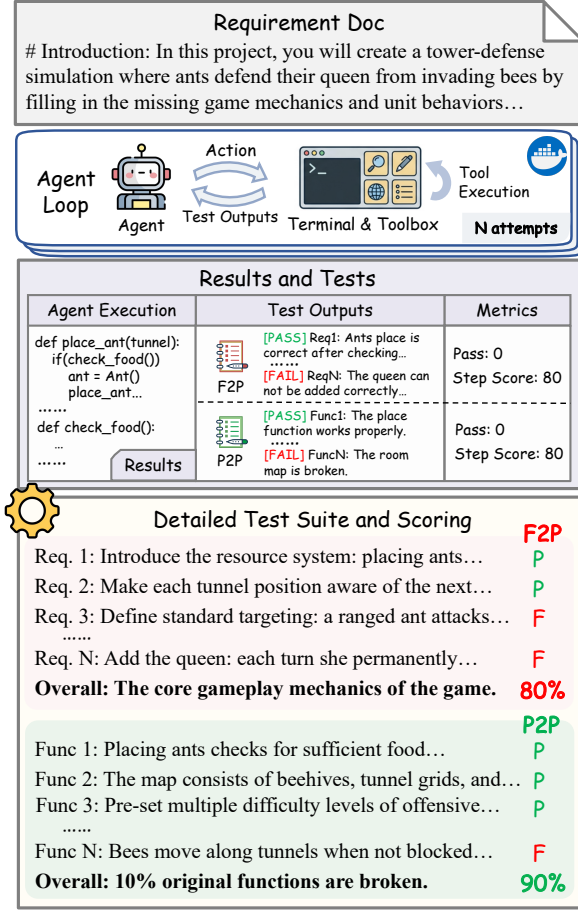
Requirement Doc

# Introduction: In this project, you will create a tower-defense simulation where ants defend their queen from invading bees by filling in the missing game mechanics and unit behaviors…

Agent Loop

Agent

Action

Test Outputs

Terminal & Toolbox

Tool Execution

N attempts

Results and Tests

| Agent Execution | Test Outputs | Metrics |
|---|---|---|
| def place_ant(tunnel): if(check_food()) ant = Ant() place_ant… …… def check_food(): … …… Results | F2P [PASS] Req1: Ants place is correct after checking… …… [FAIL] ReqN: The queen can not be added correctly… | Pass: 0 Step Score: 80 |
| | P2P [PASS] Func1: The place function works properly. …… [FAIL] FuncN: The room map is broken. | Pass: 0 Step Score: 80 |

Detailed Test Suite and Scoring

F2P

Req. 1: Introduce the resource system: placing ants… P

Req. 2: Make each tunnel position aware of the next… P

Req. 3: Define standard targeting: a ranged ant attacks… F

……

Req. N: Add the queen: each turn she permanently… F

Overall: The core gameplay mechanics of the game. 80%

P2P

Func 1: Placing ants checks for sufficient food… P

Func 2: The map consists of beehives, tunnel grids, and… P

Func 3: Pre-set multiple difficulty levels of offensive… P

……

Func N: Bees move along tunnels when not blocked… F

Overall: 10% original functions are broken. 90%